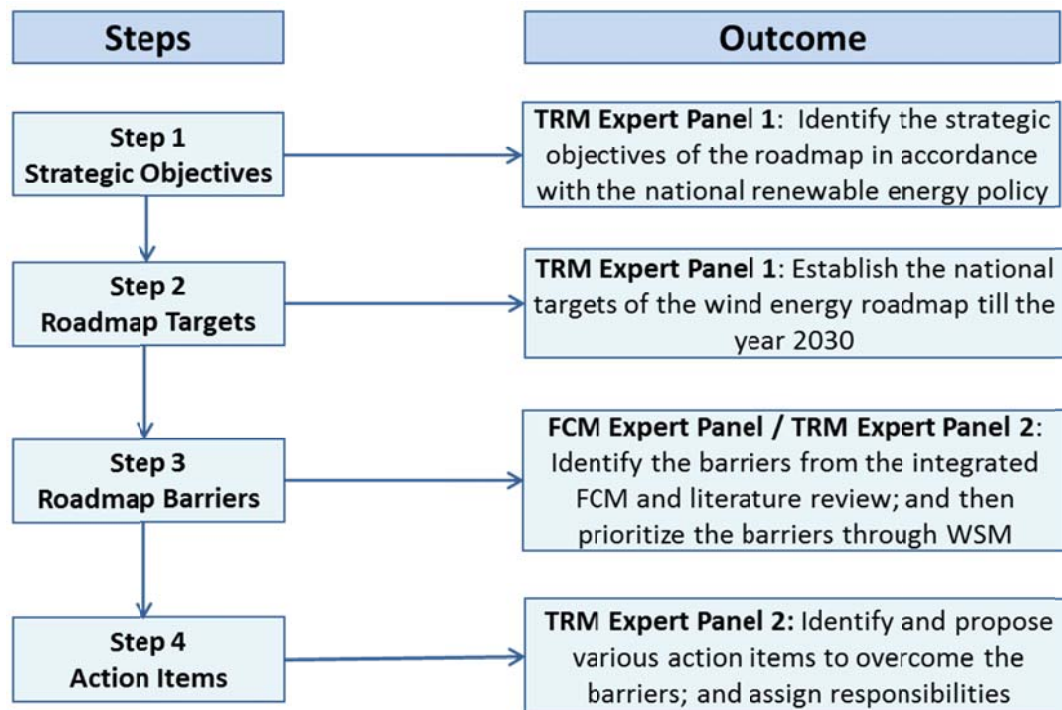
Steps

Outcome

Step 1
Strategic Objectives

TRM Expert Panel 1: Identify the strategic objectives of the roadmap in accordance with the national renewable energy policy

Step 2
Roadmap Targets

TRM Expert Panel 1: Establish the national targets of the wind energy roadmap till the year 2030

Step 3
Roadmap Barriers

FCM Expert Panel / TRM Expert Panel 2: Identify the barriers from the integrated FCM and literature review; and then prioritize the barriers through WSM

Step 4
Action Items

TRM Expert Panel 2: Identify and propose various action items to overcome the barriers; and assign responsibilities